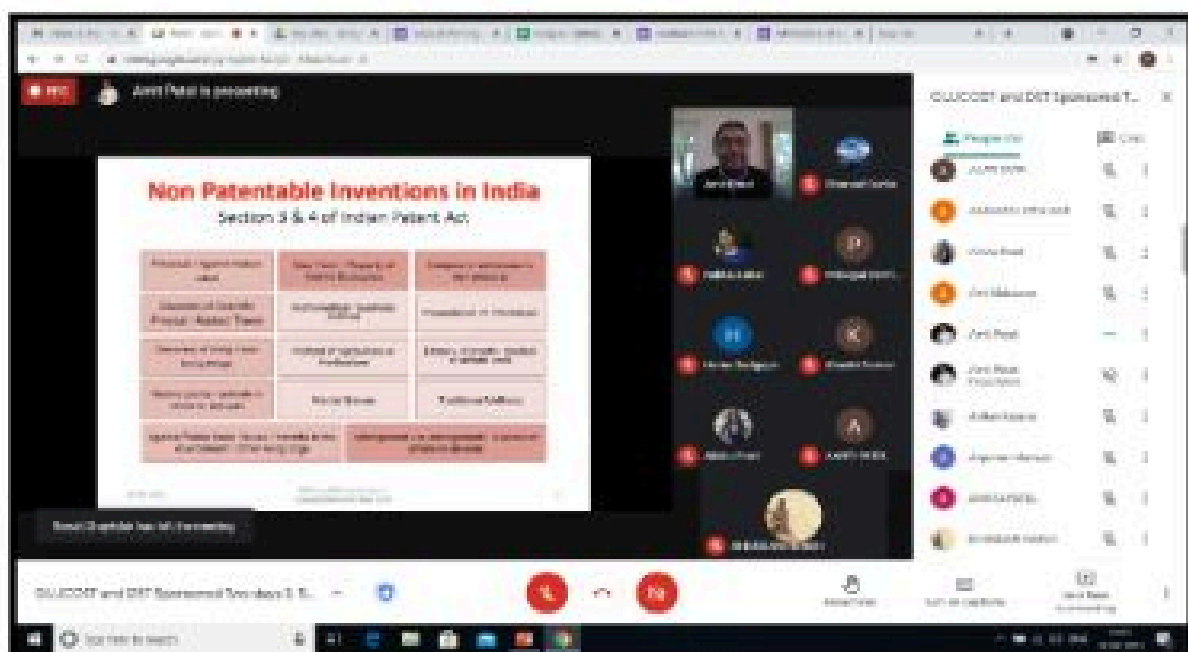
Amit Patel is presenting

Non Patentable Inventions in India

Section 3 & 4 of Indian Patent Act

| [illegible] | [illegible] | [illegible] |
|---|---|---|
| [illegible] | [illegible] | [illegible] |
| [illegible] | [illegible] | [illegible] |
| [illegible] | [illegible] | Traditional Knowledge |
| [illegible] | | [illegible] |

GUJCOST and DST Sponsored T...

People (16)

Amit Patel

GUJCOST and DST Sponsored Two days 3. S...